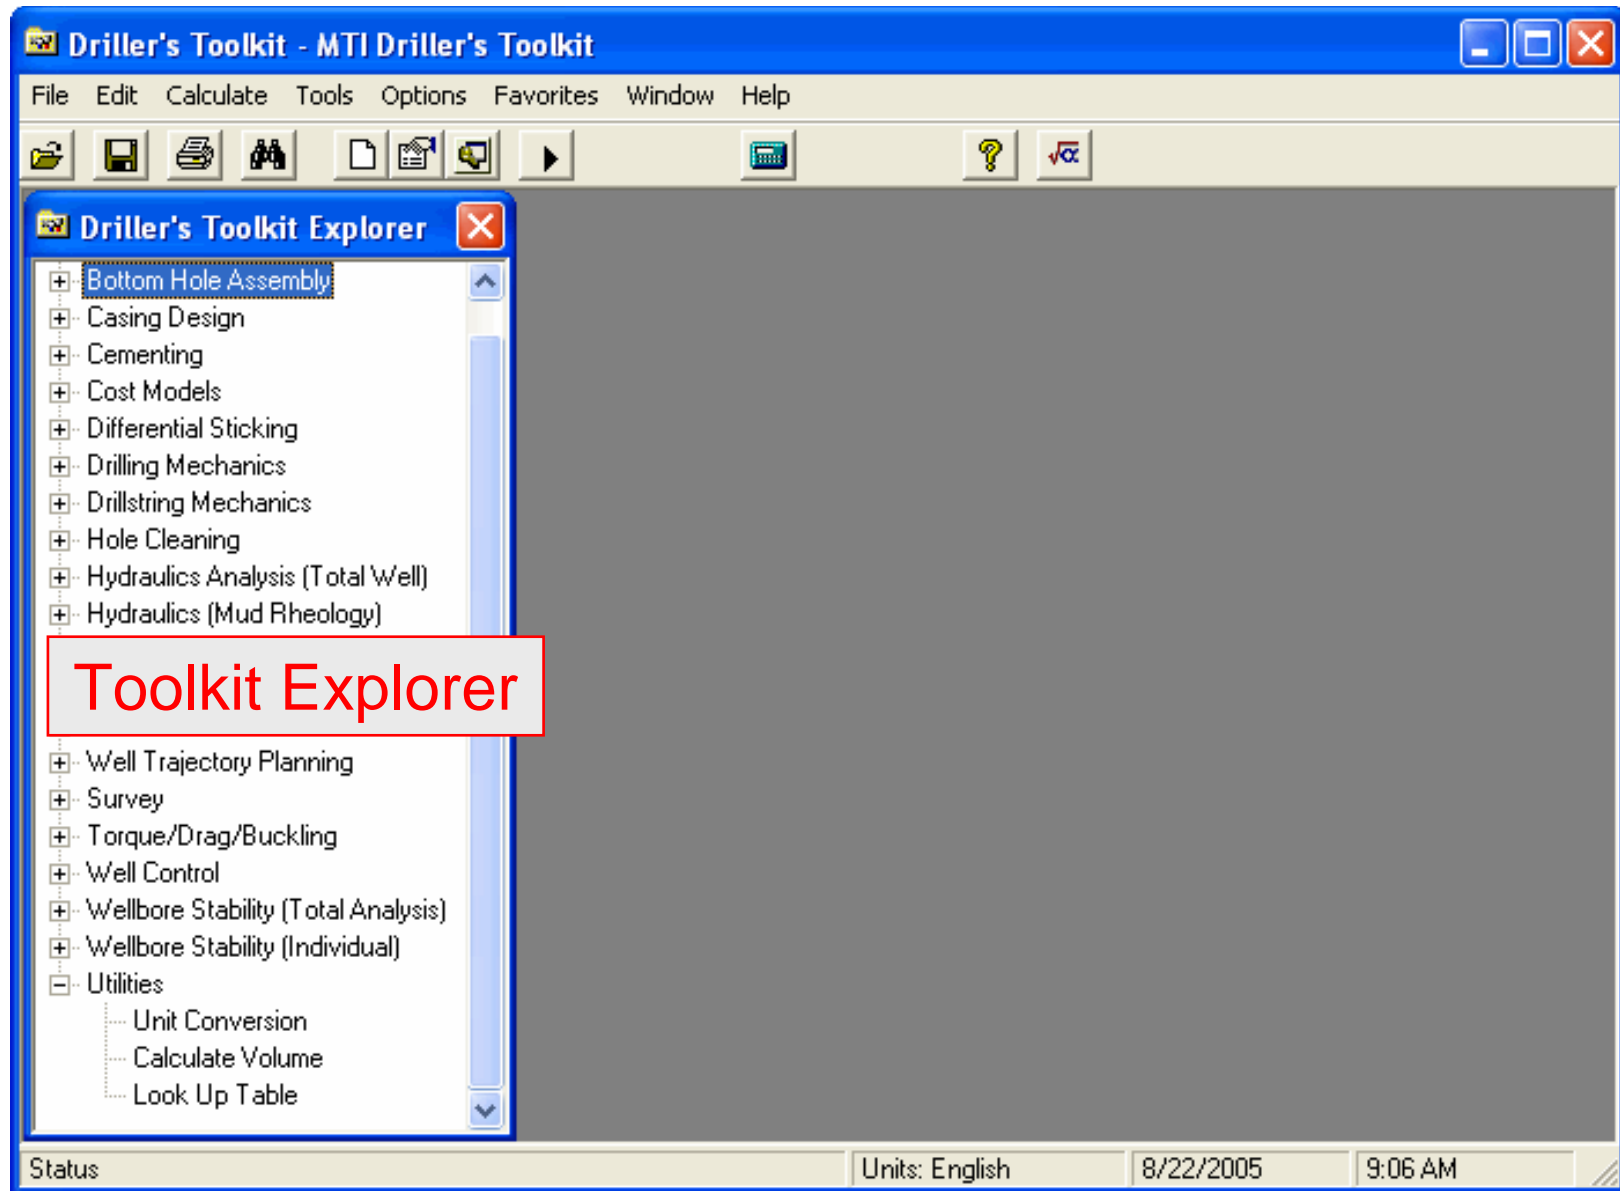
Driller's Toolkit - MTI Driller's Toolkit

File Edit Calculate Tools Options Favorites Window Help

Driller's Toolkit Explorer

Bottom Hole Assembly
Casing Design
Cementing
Cost Models
Differential Sticking
Drilling Mechanics
Drillstring Mechanics
Hole Cleaning
Hydraulics Analysis (Total Well)
Hydraulics (Mud Rheology)

Toolkit Explorer

Well Trajectory Planning
Survey
Torque/Drag/Buckling
Well Control
Wellbore Stability (Total Analysis)
Wellbore Stability (Individual)
Utilities
Unit Conversion
Calculate Volume
Look Up Table

Status | Units: English | 8/22/2005 | 9:06 AM